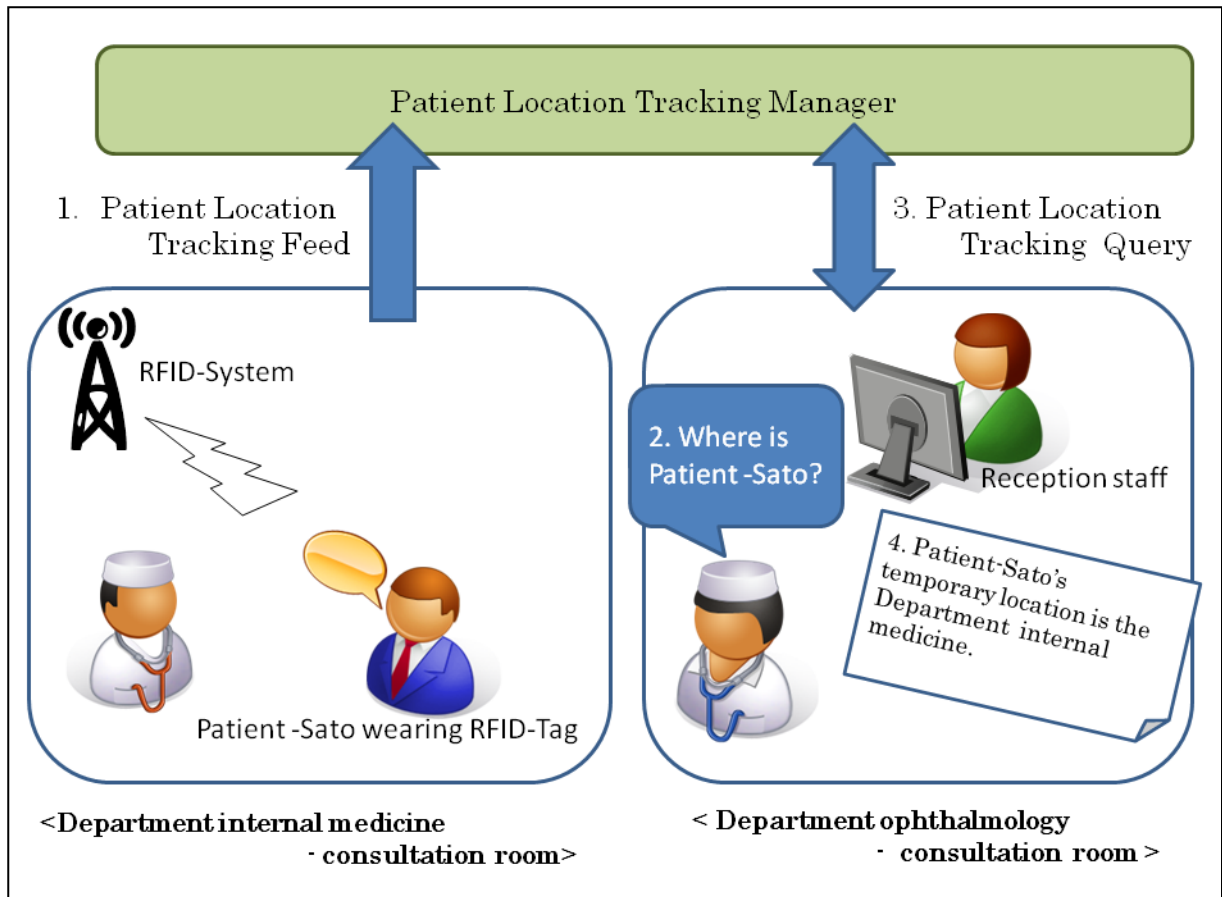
Patient Location Tracking Manager

1. Patient Location Tracking Feed

3. Patient Location Tracking Query

RFID-System

Patient -Sato wearing RFID-Tag

2. Where is Patient -Sato?

Reception staff

4. Patient-Sato's temporary location is the Department internal medicine.

<Department internal medicine - consultation room>

< Department ophthalmology - consultation room >